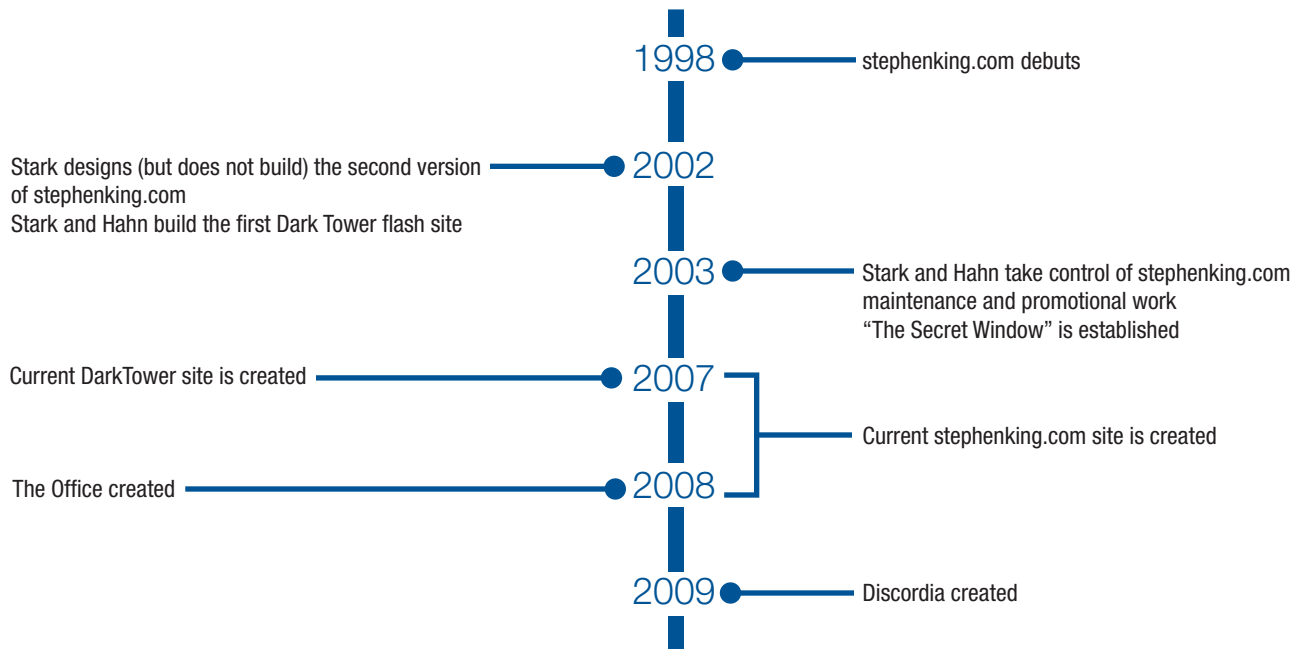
1998 stephenking.com debuts

Stark designs (but does not build) the second version of stephenking.com
Stark and Hahn build the first Dark Tower flash site
2002

2003 Stark and Hahn take control of stephenking.com maintenance and promotional work
“The Secret Window” is established

Current DarkTower site is created 2007

Current stephenking.com site is created

The Office created 2008

2009 Discordia created